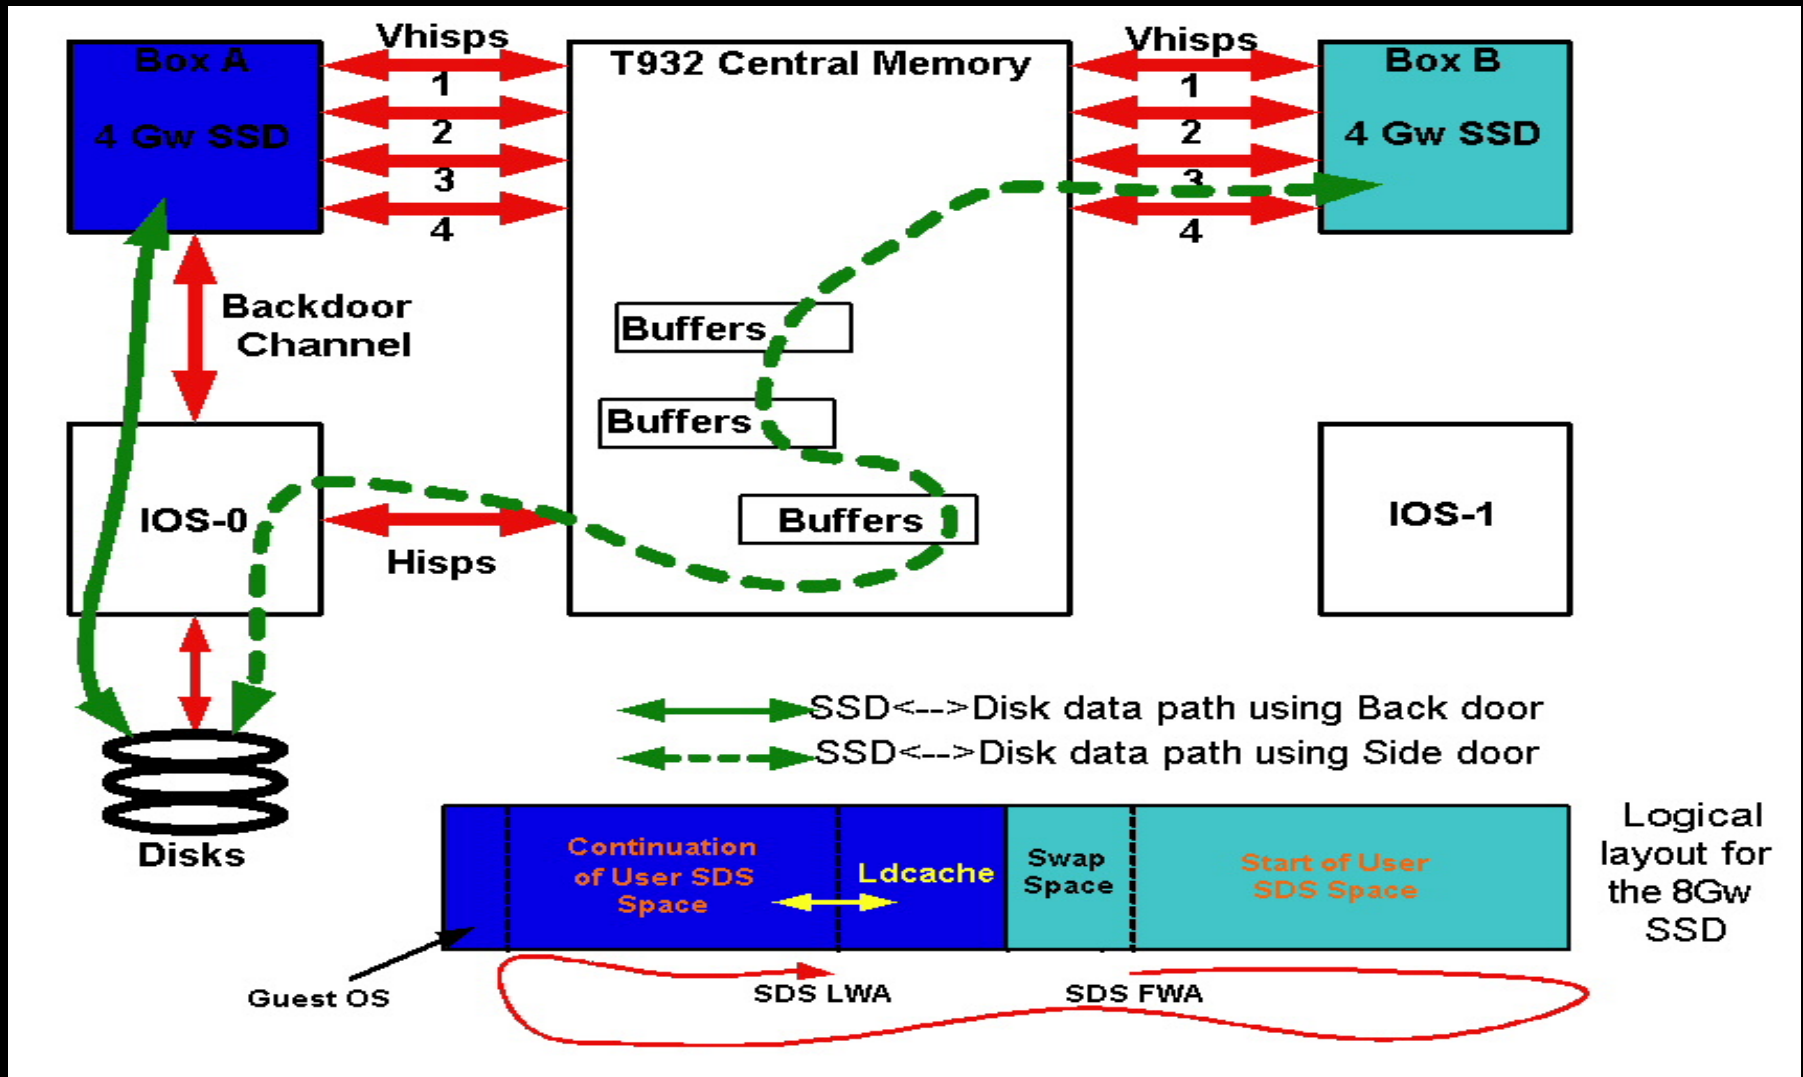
Box A

4 Gw SSD

Vhisps
1
2
3
4

T932 Central Memory

Vhisps
1
2
3
4

Box B

4 Gw SSD

Backdoor Channel

Buffers

Buffers

Buffers

IOS-0

Hisps

IOS-1

Disks

SSD<-->Disk data path using Back door
SSD<-->Disk data path using Side door

Continuation of User SDS Space

Ldcache

Swap Space

Start of User SDS Space

Logical layout for the 8Gw SSD

Guest OS

SDS LWA

SDS FWA